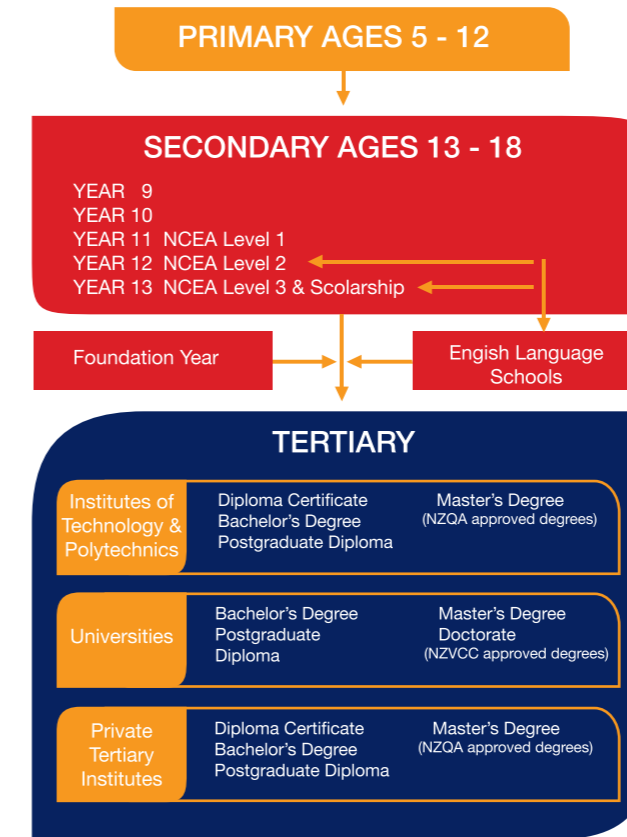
PRIMARY AGES 5 - 12

SECONDARY AGES 13 - 18

YEAR 9
YEAR 10
YEAR 11 NCEA Level 1
YEAR 12 NCEA Level 2
YEAR 13 NCEA Level 3 & Scolarship

Foundation Year

Engish Language Schools

TERTIARY

Institutes of Technology & Polytechnics

Diploma Certificate
Bachelor's Degree
Postgraduate Diploma

Master's Degree
(NZQA approved degrees)

Universities

Bachelor's Degree
Postgraduate Diploma

Master's Degree
Doctorate
(NZVCC approved degrees)

Private Tertiary Institutes

Diploma Certificate
Bachelor's Degree
Postgraduate Diploma

Master's Degree
(NZQA approved degrees)